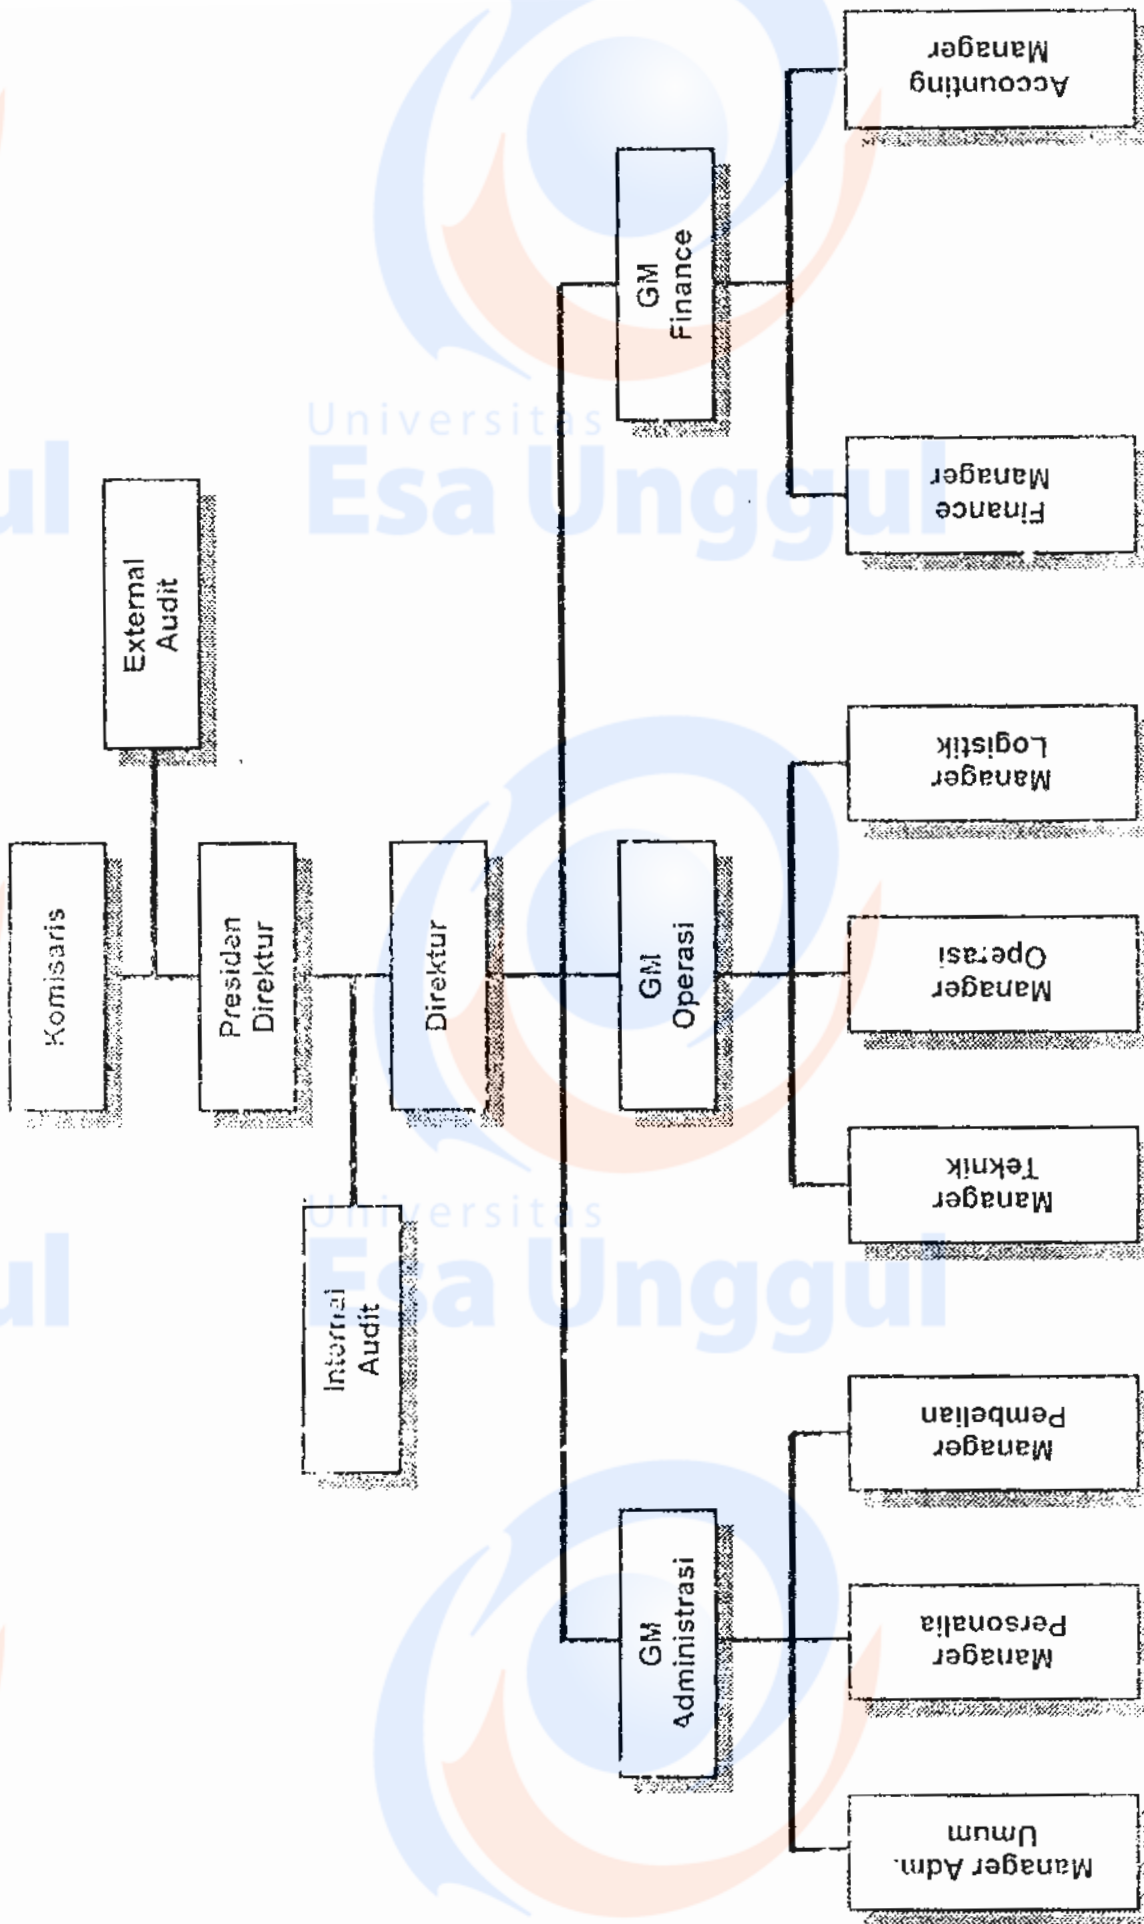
Komisaris

External Audit

Presiden Direktur

Internal Audit

Direktur

GM Finance

GM Operasi

GM Administrasi

Accounting Manager

Finance Manager

Manager Logistik

Manager Operasi

Manager Teknik

Manager Pembelian

Manager Personalia

Manager Adm. Umum

Universitas Esa Unggul

Universitas Esa Unggul